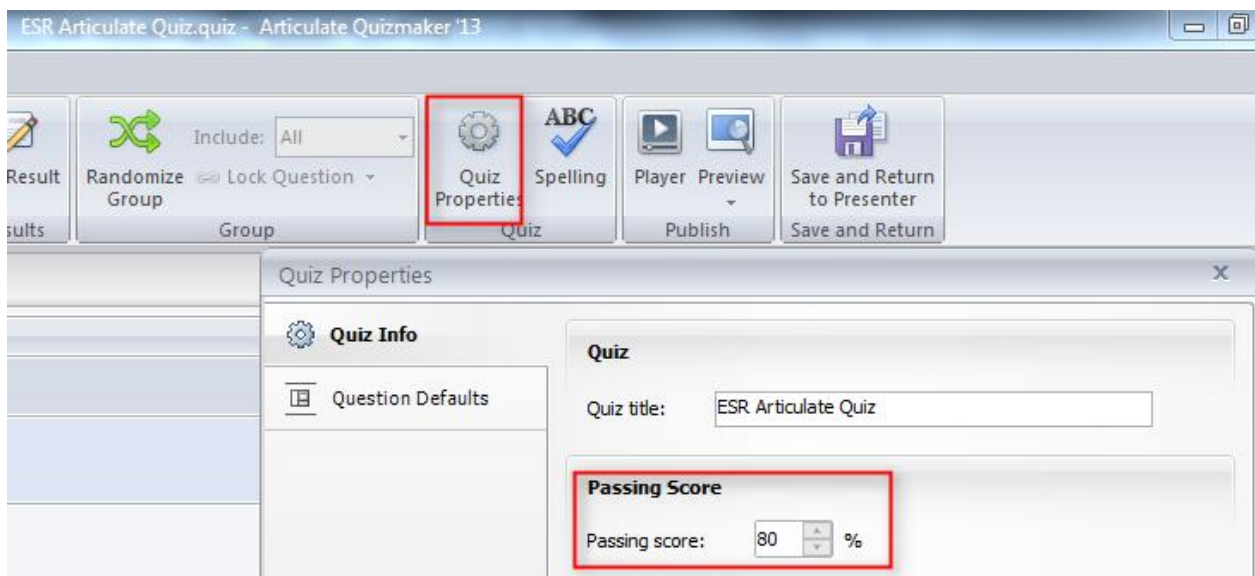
ESR Articulate Quiz.quiz - Articulate Quizmaker '13

Result
sults

Randomize Group
Include: All
Lock Question
Group

ABC

Quiz Properties
Spelling
Quiz

Player
Preview
Publish

Save and Return to Presenter
Save and Return

Quiz Properties

x

Quiz Info

Question Defaults

Quiz

Quiz title: ESR Articulate Quiz

Passing Score

Passing score: 80 %